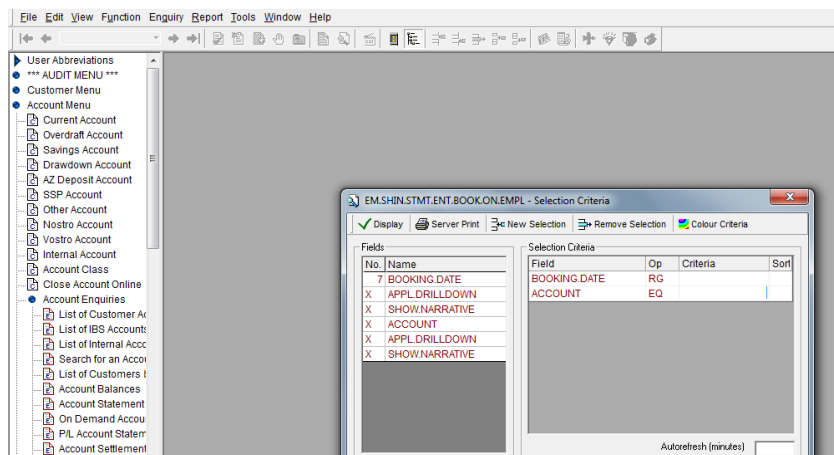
File Edit View Function Enquiry Report Tools Window Help

User Abbreviations
*** AUDIT MENU ***
Customer Menu
Account Menu
Current Account
Overdraft Account
Savings Account
Drawdown Account
AZ Deposit Account
SSP Account
Other Account
Nostro Account
Vostro Account
Internal Account
Account Class
Close Account Online
Account Enquiries
List of Customer Ac
List of IBS Accounts
List of Internal Acco
Search for an Accou
List of Customers b
Account Balances
Account Statement
On Demand Accou
P/L Account Statem
Account Settlement

EM.SHIN.STMT.ENT.BOOK.ON.EMPL - Selection Criteria

Display | Server Print | New Selection | Remove Selection | Colour Criteria

Fields

| No. | Name |
|---|---|
| 7 | BOOKING.DATE |
| X | APPL.DRILLDOWN |
| X | SHOW.NARRATIVE |
| X | ACCOUNT |
| X | APPL.DRILLDOWN |
| X | SHOW.NARRATIVE |

Selection Criteria

| Field | Op | Criteria | Sort |
|---|---|---|---|
| BOOKING.DATE | RG | | |
| ACCOUNT | EQ | | |

Autorefresh (minutes)